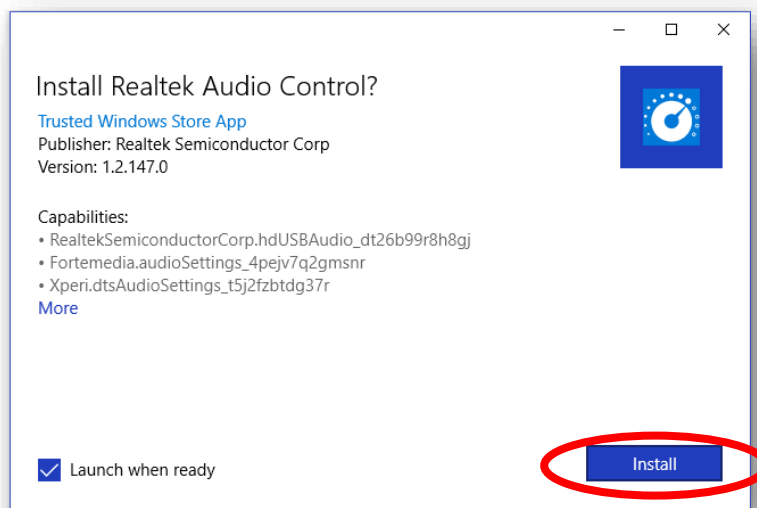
Install Realtek Audio Control?

Trusted Windows Store App
Publisher: Realtek Semiconductor Corp
Version: 1.2.147.0

Capabilities:
• RealtekSemiconductorCorp.hdUSBAudio_dt26b99r8h8gj
• Fortemedia.audioSettings_4pejv7q2gmsnr
• Xperi.dtsAudioSettings_t5j2fzbtdg37r
More

Launch when ready

Install